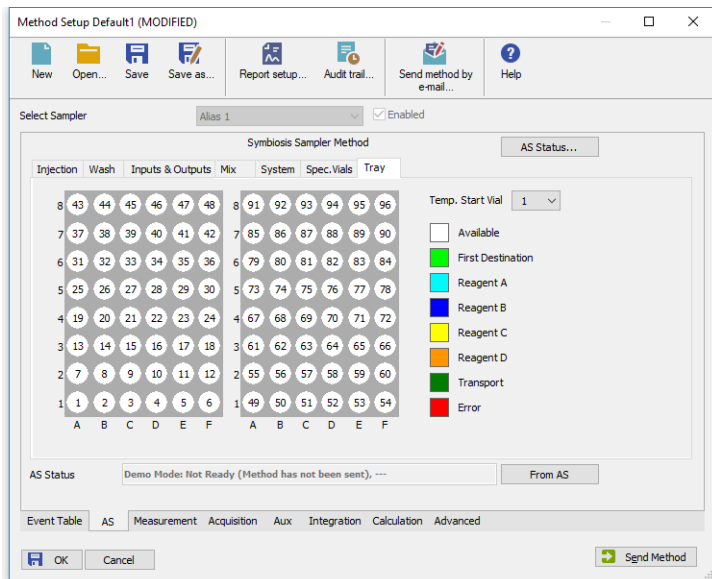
Method Setup Default1 (MODIFIED)

New Open... Save Save as... Report setup... Audit trail... Send method by e-mail... Help

Select Sampler Alias 1 Enabled

Symbiosis Sampler Method

AS Status...

Injection Wash Inputs & Outputs Mix System Spec.Vials Tray

| | | | | | | |
|---|---|---|---|---|---|---|
| 8 | 43 | 44 | 45 | 46 | 47 | 48 |
| 7 | 37 | 38 | 39 | 40 | 41 | 42 |
| 6 | 31 | 32 | 33 | 34 | 35 | 36 |
| 5 | 25 | 26 | 27 | 28 | 29 | 30 |
| 4 | 19 | 20 | 21 | 22 | 23 | 24 |
| 3 | 13 | 14 | 15 | 16 | 17 | 18 |
| 2 | 7 | 8 | 9 | 10 | 11 | 12 |
| 1 | 1 | 2 | 3 | 4 | 5 | 6 |
| | A | B | C | D | E | F |

| | | | | | | |
|---|---|---|---|---|---|---|
| 8 | 91 | 92 | 93 | 94 | 95 | 96 |
| 7 | 85 | 86 | 87 | 88 | 89 | 90 |
| 6 | 79 | 80 | 81 | 82 | 83 | 84 |
| 5 | 73 | 74 | 75 | 76 | 77 | 78 |
| 4 | 67 | 68 | 69 | 70 | 71 | 72 |
| 3 | 61 | 62 | 63 | 64 | 65 | 66 |
| 2 | 55 | 56 | 57 | 58 | 59 | 60 |
| 1 | 49 | 50 | 51 | 52 | 53 | 54 |
| | A | B | C | D | E | F |

Temp. Start Vial 1

Available
First Destination
Reagent A
Reagent B
Reagent C
Reagent D
Transport
Error

AS Status Demo Mode: Not Ready (Method has not been sent), --- From AS

Event Table AS Measurement Acquisition Aux Integration Calculation Advanced

OK Cancel Send Method